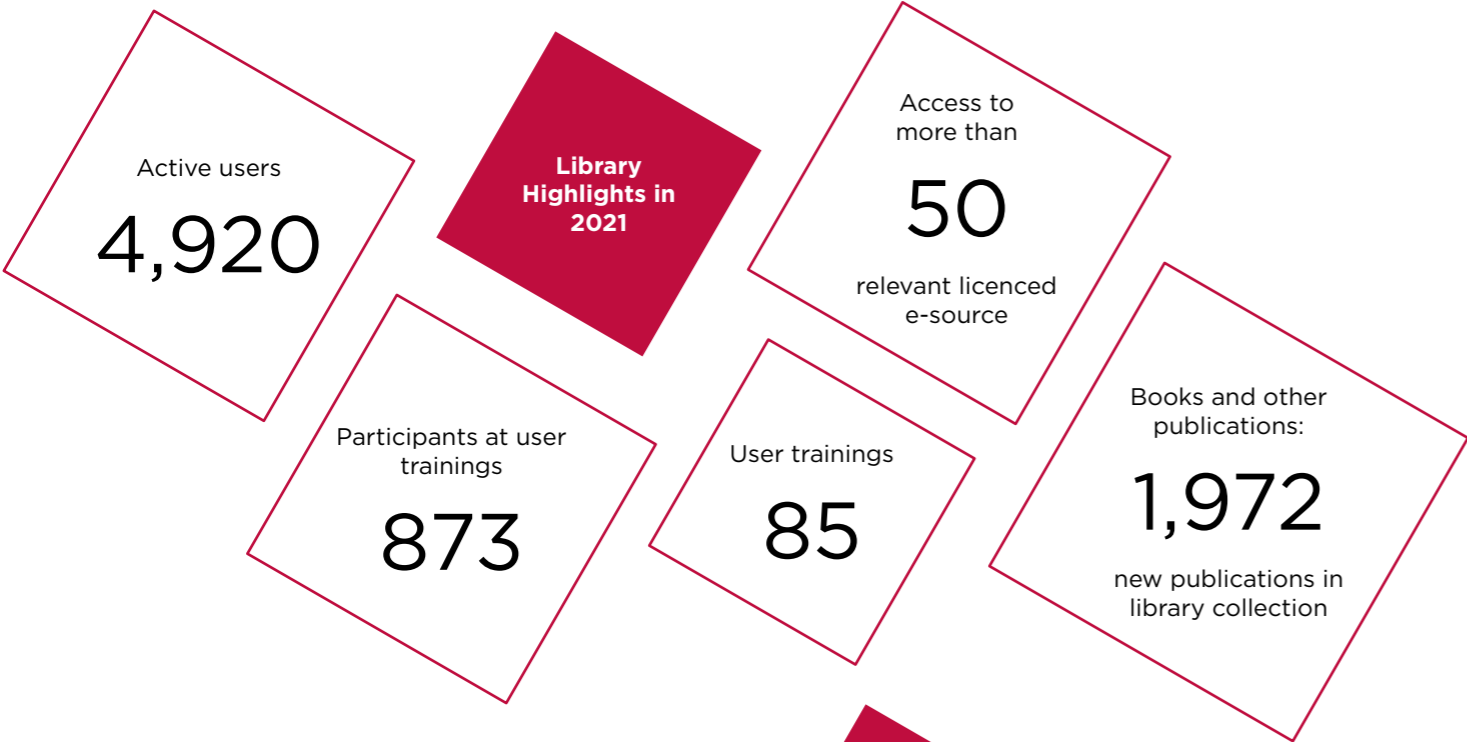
Active users
4,920

Library Highlights in 2021

Access to more than
50
relevant licenced e-source

Participants at user trainings
873

User trainings
85

Books and other publications:
1,972
new publications in library collection